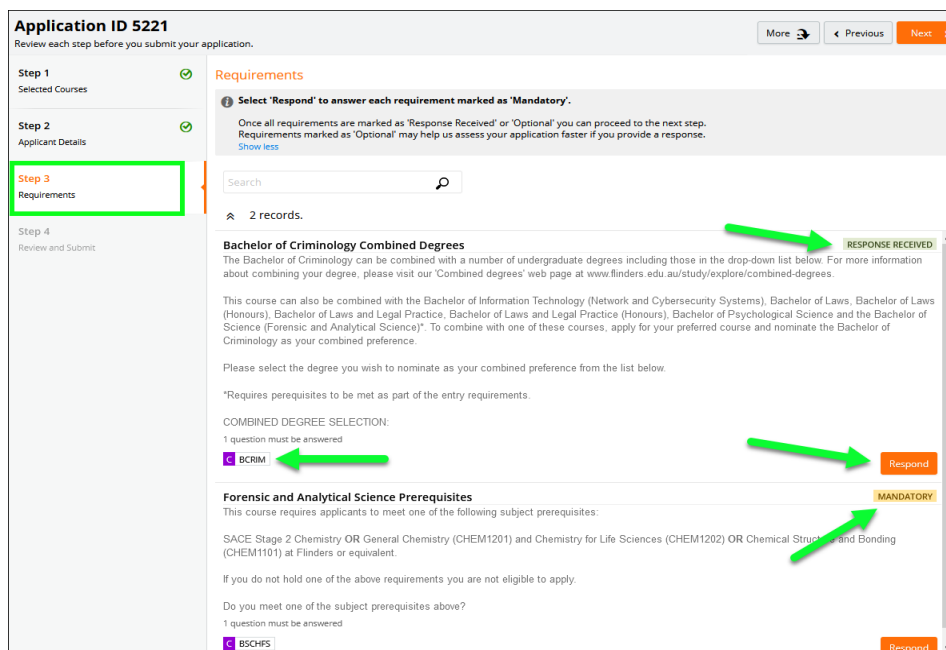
Application ID 5221
Review each step before you submit your application.

More

Previous

Next

Step 1
Selected Courses

Step 2
Applicant Details

Step 3
Requirements

Step 4
Review and Submit

Requirements

Select 'Respond' to answer each requirement marked as 'Mandatory'.

Once all requirements are marked as 'Response Received' or 'Optional' you can proceed to the next step.
Requirements marked as 'Optional' may help us assess your application faster if you provide a response.
Show less

Search

2 records.

Bachelor of Criminology Combined Degrees

RESPONSE RECEIVED

The Bachelor of Criminology can be combined with a number of undergraduate degrees including those in the drop-down list below. For more information about combining your degree, please visit our 'Combined degrees' web page at www.flinders.edu.au/study/explore/combined-degrees.

This course can also be combined with the Bachelor of Information Technology (Network and Cybersecurity Systems), Bachelor of Laws, Bachelor of Laws (Honours), Bachelor of Laws and Legal Practice, Bachelor of Laws and Legal Practice (Honours), Bachelor of Psychological Science and the Bachelor of Science (Forensic and Analytical Science)*. To combine with one of these courses, apply for your preferred course and nominate the Bachelor of Criminology as your combined preference.

Please select the degree you wish to nominate as your combined preference from the list below.

*Requires perequisites to be met as part of the entry requirements.

COMBINED DEGREE SELECTION:
1 question must be answered
C BCRIM

Respond

Forensic and Analytical Science Prerequisites

MANDATORY

This course requires applicants to meet one of the following subject prerequisites:

SACE Stage 2 Chemistry OR General Chemistry (CHEM1201) and Chemistry for Life Sciences (CHEM1202) OR Chemical Structu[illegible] and Bonding (CHEM1101) at Flinders or equivalent.

If you do not hold one of the above requirements you are not eligible to apply.

Do you meet one of the subject prerequisites above?
1 question must be answered
C BSCHFS

Respond